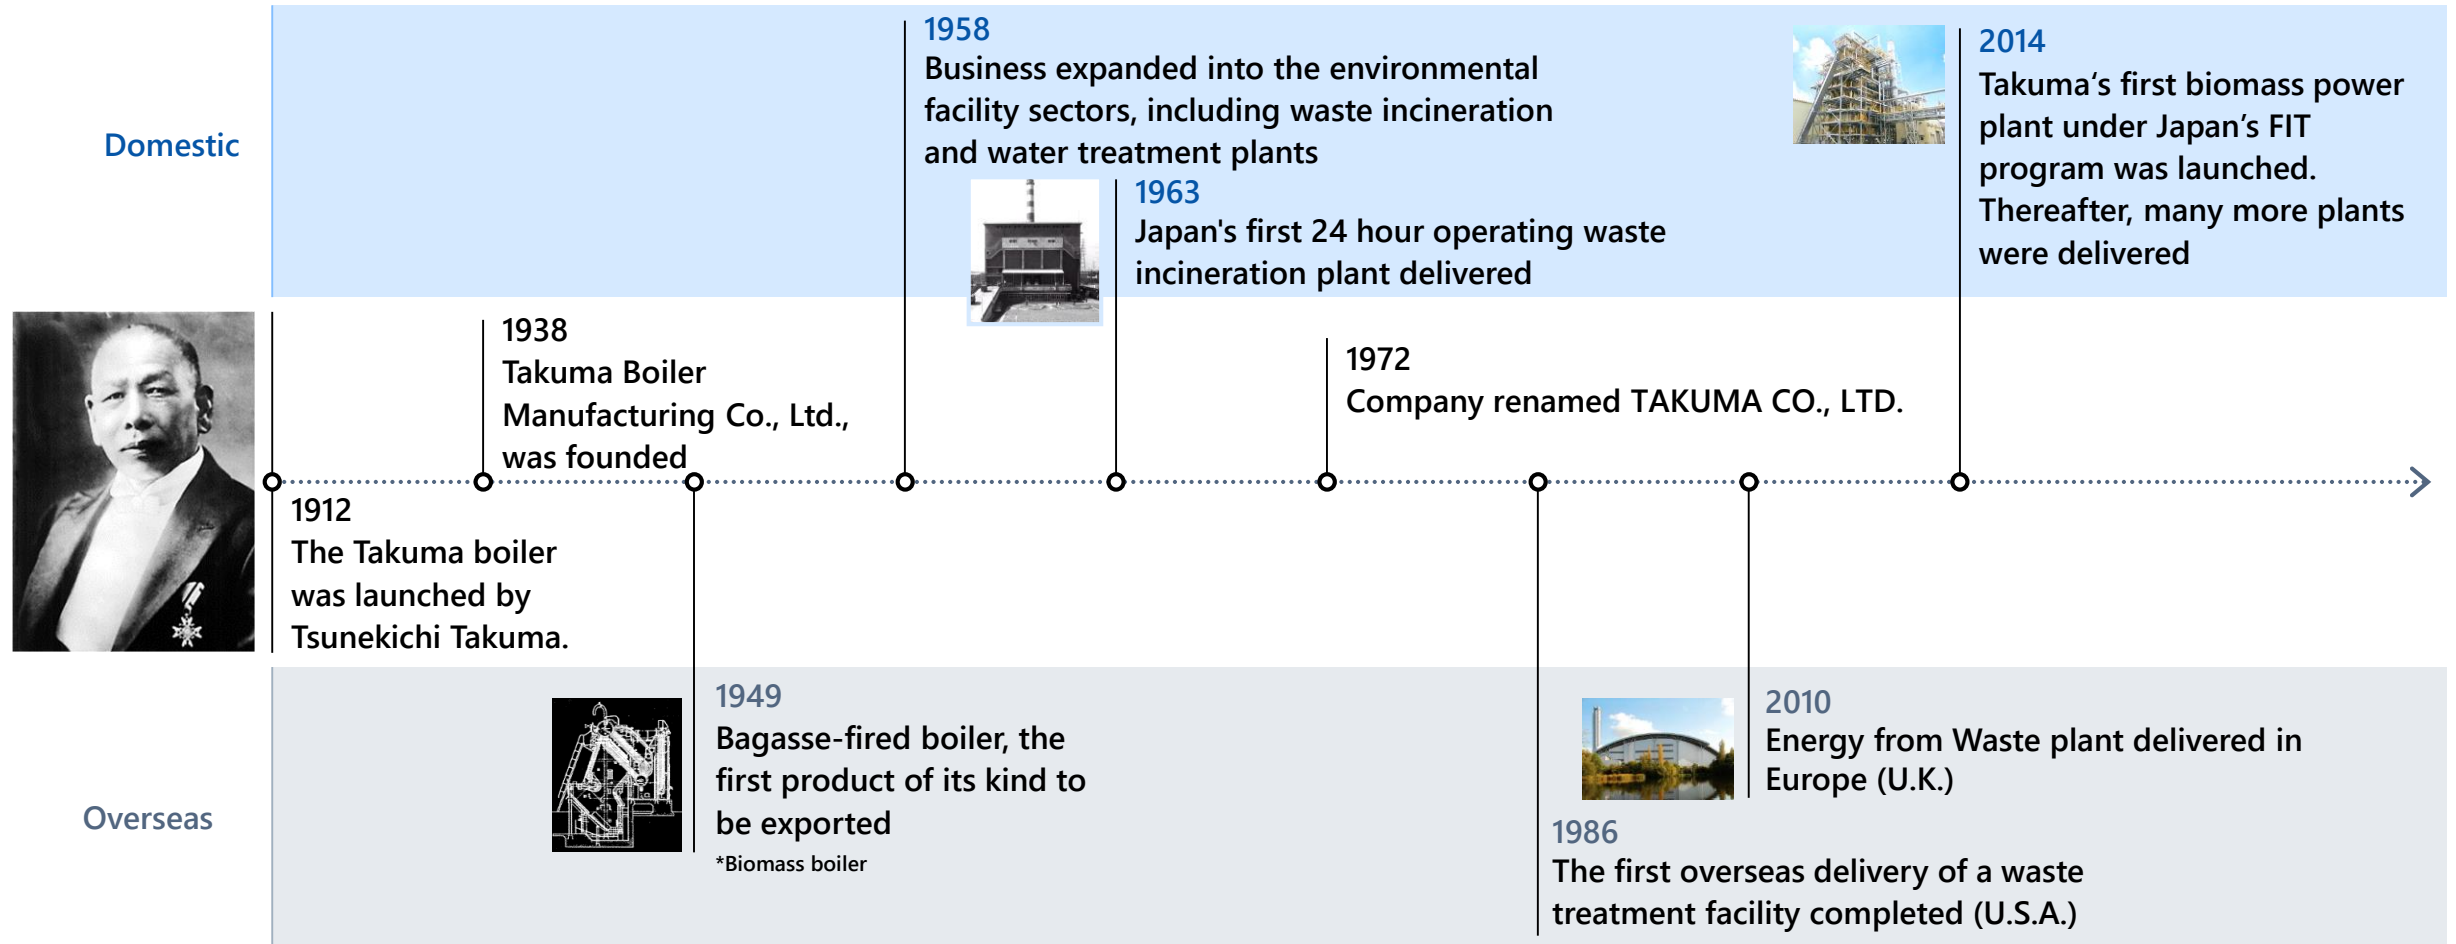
Domestic

1958
Business expanded into the environmental facility sectors, including waste incineration and water treatment plants

1963
Japan's first 24 hour operating waste incineration plant delivered

2014
Takuma’s first biomass power plant under Japan’s FIT program was launched. Thereafter, many more plants were delivered

1938
Takuma Boiler Manufacturing Co., Ltd., was founded

1972
Company renamed TAKUMA CO., LTD.

1912
The Takuma boiler was launched by Tsunekichi Takuma.

Overseas

1949
Bagasse-fired boiler, the first product of its kind to be exported
*Biomass boiler

2010
Energy from Waste plant delivered in Europe (U.K.)

1986
The first overseas delivery of a waste treatment facility completed (U.S.A.)